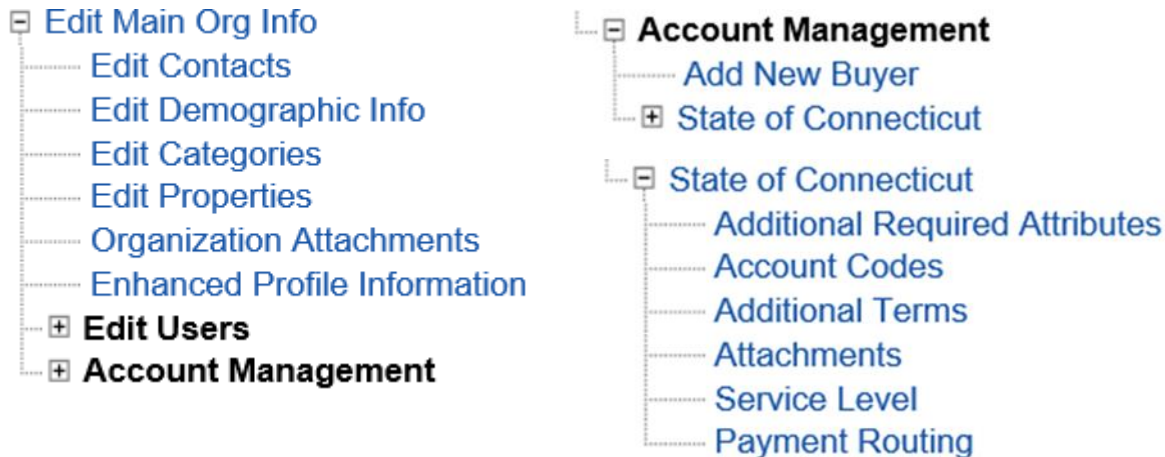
⊟ Edit Main Org Info
Edit Contacts
Edit Demographic Info
Edit Categories
Edit Properties
Organization Attachments
Enhanced Profile Information
⊞ Edit Users
⊞ Account Management

⊟ Account Management
Add New Buyer
⊞ State of Connecticut

⊟ State of Connecticut
Additional Required Attributes
Account Codes
Additional Terms
Attachments
Service Level
Payment Routing